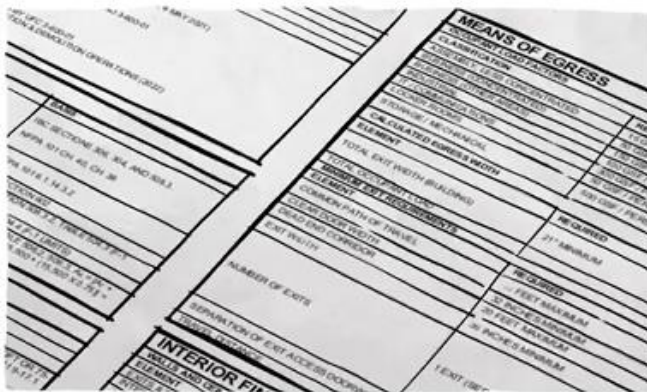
MEANS OF EGRESS
OCCUPANT LOAD FACTORS
CLASSIFICATION
ASSEMBLY LESS CONCENTRATED
ASSEMBLY STANDING SPACE
BUSINESS OTHER AREAS
LOCKER ROOMS
STORAGE / MECHANICAL
CALCULATED EGRESS WIDTH
ELEMENT
TOTAL EXIT WIDTH (BUILDING)
TOTAL OCCUPANT LOAD
MINIMUM EXIT REQUIREMENTS
ELEMENT
REQUIRED
COMMON PATH OF TRAVEL
CLEAR DOOR WIDTH
32" MINIMUM
DEAD END CORRIDOR
EXIT WIDTH
NUMBER OF EXITS
REQUIRED
— FEET MAXIMUM
32 INCHES MINIMUM
20 FEET MAXIMUM
36 INCHES MINIMUM
SEPARATION OF EXIT ACCESS DOORWAYS
TRAVEL DISTANCE
1 EXIT (SEC
INTERIOR FI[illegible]
WALLS AND CE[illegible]
ELEMENT
IBC SECTIONS 302, 304, AND 305.1
NFPA 101 CH. 40, CH. 36
BASIS
NFPA 101 6.1.14.3.2
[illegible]
TION & DEMOLITION OPERATIONS (2022)
(MAY 2021)
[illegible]